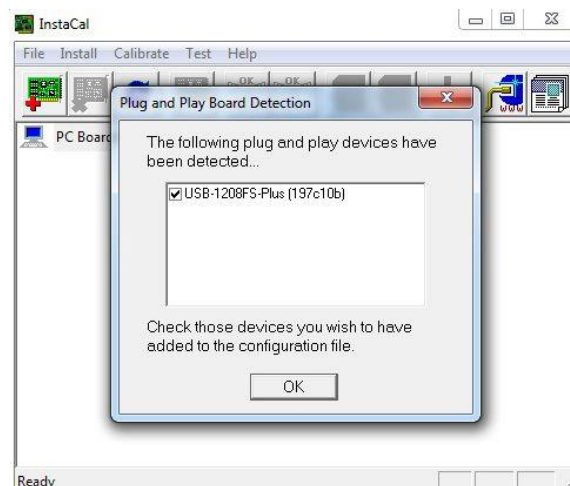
InstaCal

File Install Calibrate Test Help

PC Board

Plug and Play Board Detection

The following plug and play devices have been detected...

USB-1208FS-Plus (197c10b)

Check those devices you wish to have added to the configuration file.

OK

Ready